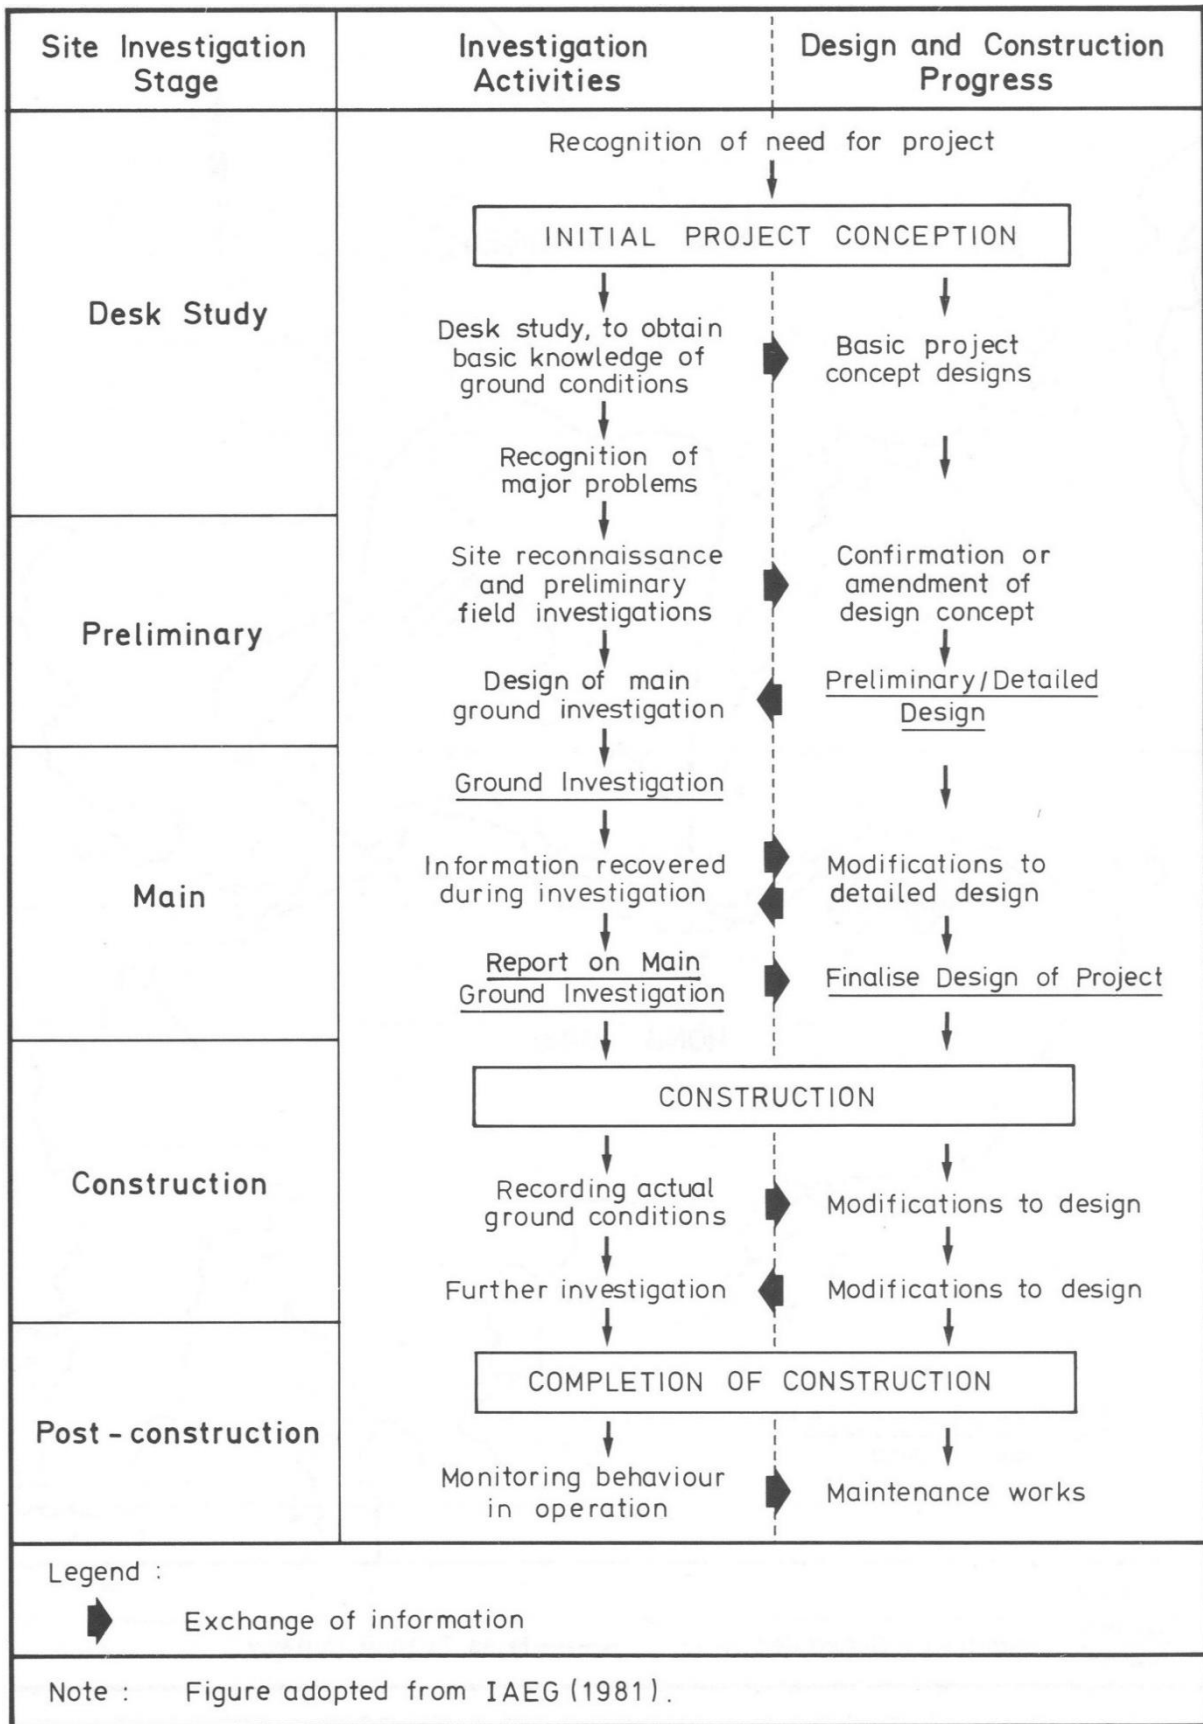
Site Investigation Stage

Investigation Activities

Design and Construction Progress

Recognition of need for project

INITIAL PROJECT CONCEPTION

Desk Study

Desk study, to obtain basic knowledge of ground conditions

Basic project concept designs

Recognition of major problems

Preliminary

Site reconnaissance and preliminary field investigations

Confirmation or amendment of design concept

Design of main ground investigation

Preliminary/Detailed Design

Main

Ground Investigation

Information recovered during investigation

Modifications to detailed design

Report on Main Ground Investigation

Finalise Design of Project

CONSTRUCTION

Construction

Recording actual ground conditions

Modifications to design

Further investigation

Modifications to design

COMPLETION OF CONSTRUCTION

Post - construction

Monitoring behaviour in operation

Maintenance works

Legend :

Exchange of information

Note : Figure adopted from IAEG (1981).